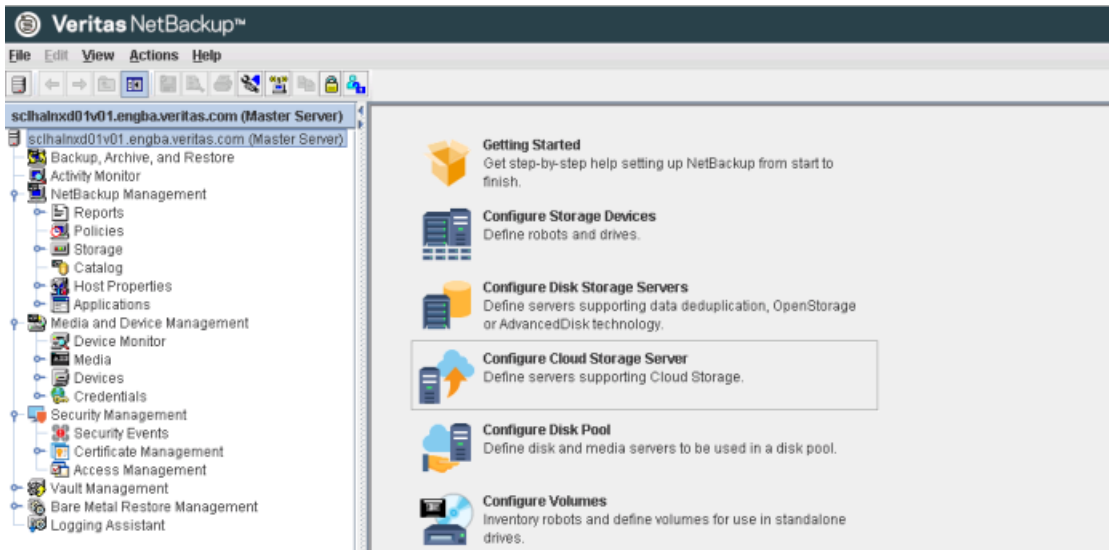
Veritas NetBackup™

File Edit View Actions Help

sclhalnxd01v01.engba.veritas.com (Master Server)

sclhalnxd01v01.engba.veritas.com (Master Server)
Backup, Archive, and Restore
Activity Monitor
NetBackup Management
Reports
Policies
Storage
Catalog
Host Properties
Applications
Media and Device Management
Device Monitor
Media
Devices
Credentials
Security Management
Security Events
Certificate Management
Access Management
Vault Management
Bare Metal Restore Management
Logging Assistant

Getting Started
Get step-by-step help setting up NetBackup from start to finish.

Configure Storage Devices
Define robots and drives.

Configure Disk Storage Servers
Define servers supporting data deduplication, OpenStorage or AdvancedDisk technology.

Configure Cloud Storage Server
Define servers supporting Cloud Storage.

Configure Disk Pool
Define disk and media servers to be used in a disk pool.

Configure Volumes
Inventory robots and define volumes for use in standalone drives.